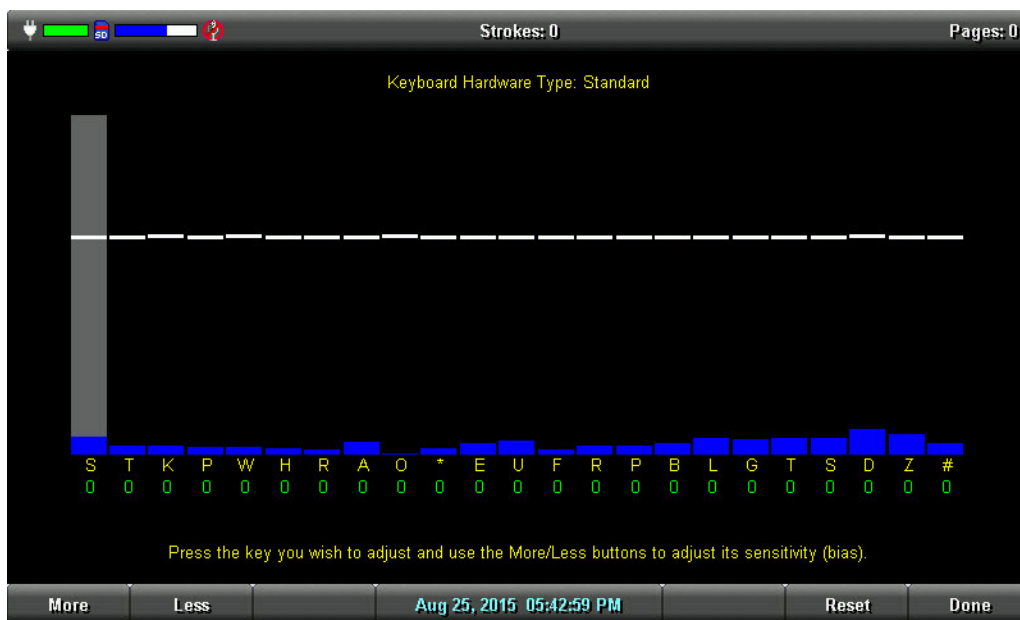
SD

Strokes: 0

Pages: 0

Keyboard Hardware Type: Standard

| S | T | K | P | W | H | R | A | O | * | E | U | F | R | P | B | L | G | T | S | D | Z | # |
|---|---|---|---|---|---|---|---|---|---|---|---|---|---|---|---|---|---|---|---|---|---|---|
| 0 | 0 | 0 | 0 | 0 | 0 | 0 | 0 | 0 | 0 | 0 | 0 | 0 | 0 | 0 | 0 | 0 | 0 | 0 | 0 | 0 | 0 | 0 |

Press the key you wish to adjust and use the More/Less buttons to adjust its sensitivity (bias).

More

Less

Aug 25, 2015 05:42:59 PM

Reset

Done